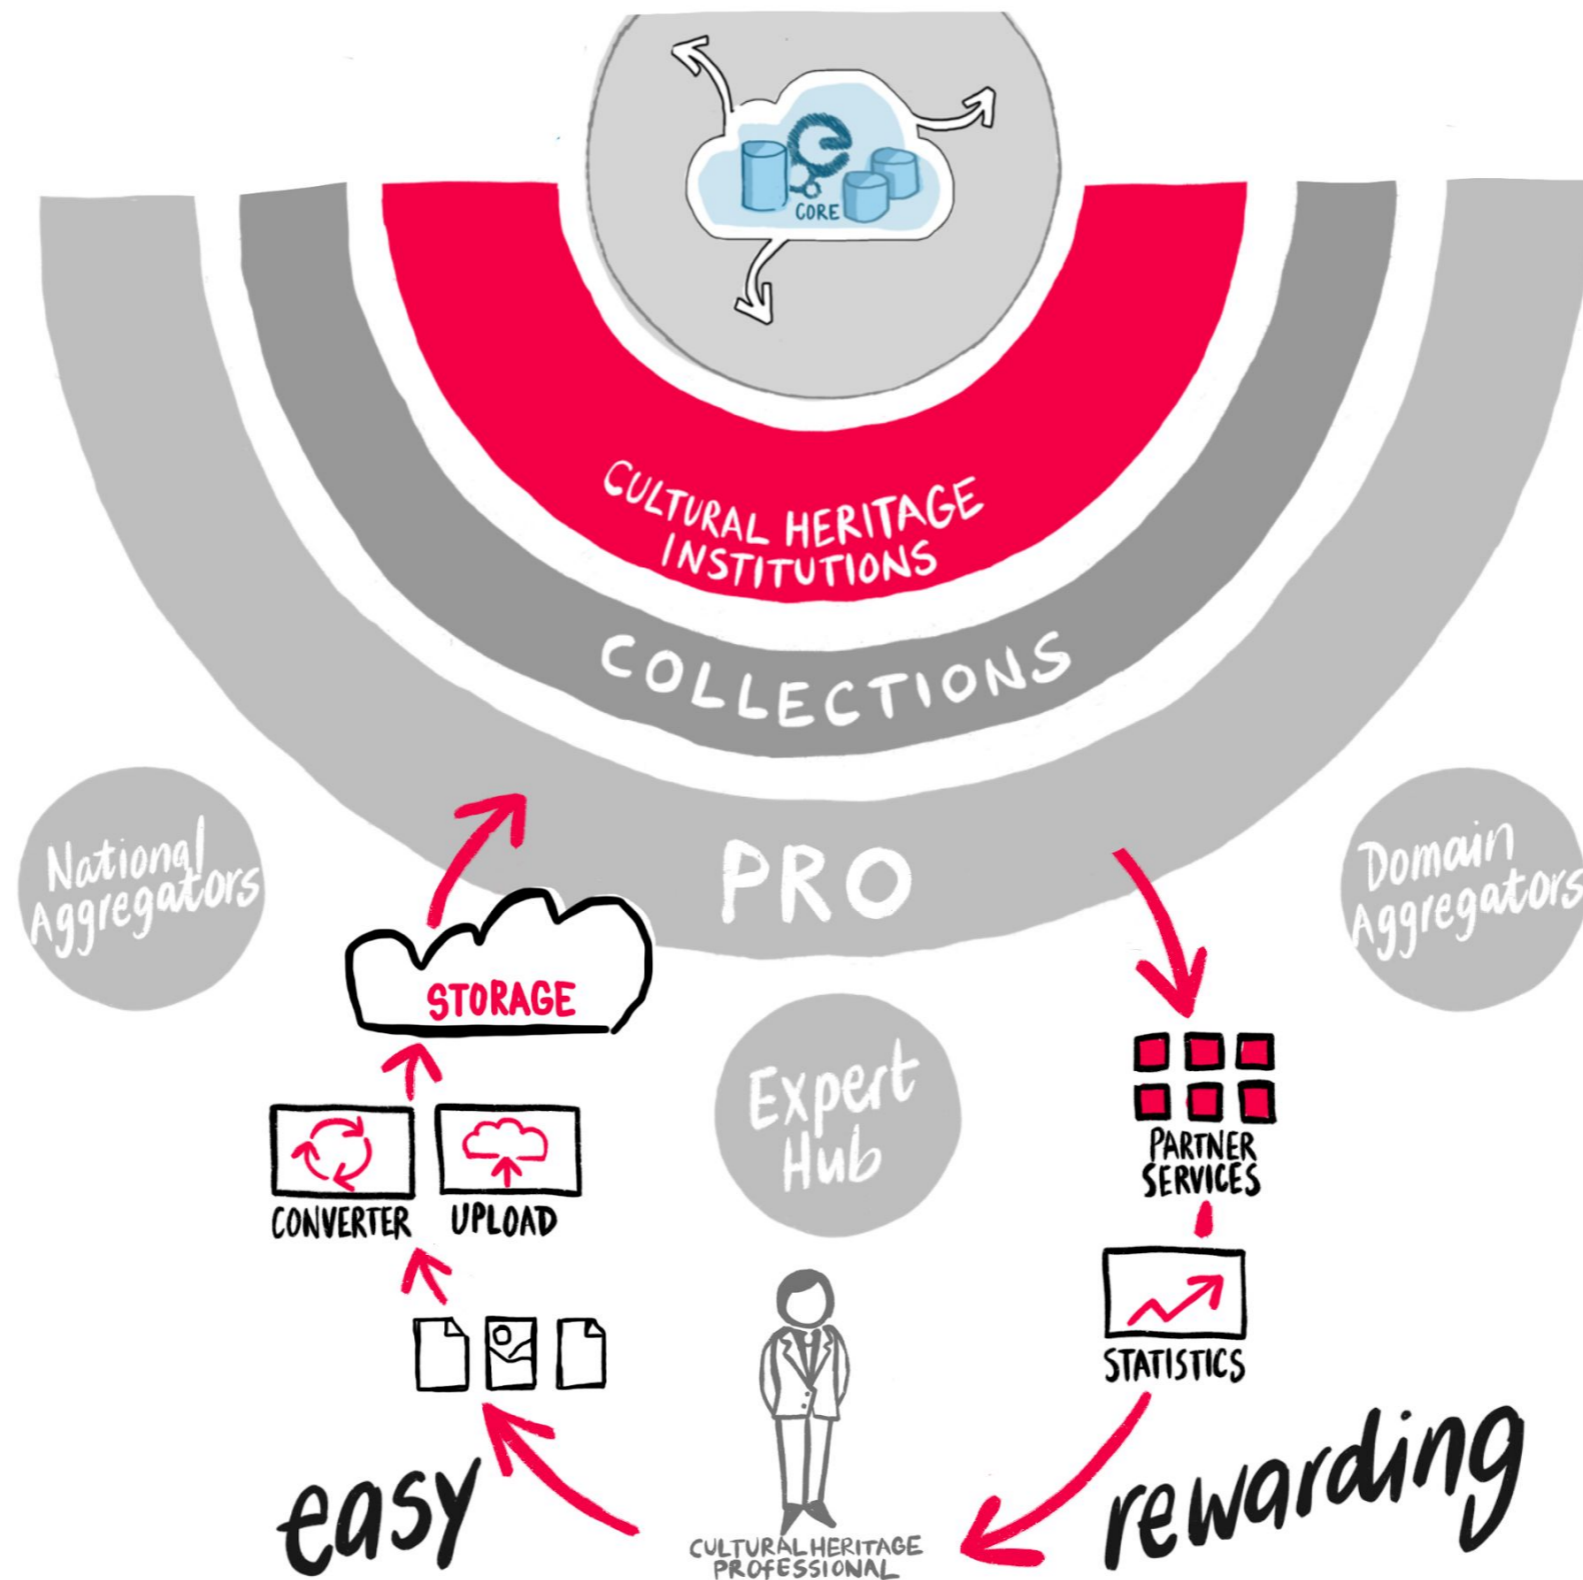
CORE

CULTURAL HERITAGE INSTITUTIONS

COLLECTIONS

PRO

National Aggregators

Domain Aggregators

STORAGE

Expert Hub

PARTNER SERVICES

CONVERTER

UPLOAD

STATISTICS

easy

CULTURAL HERITAGE PROFESSIONAL

rewarding